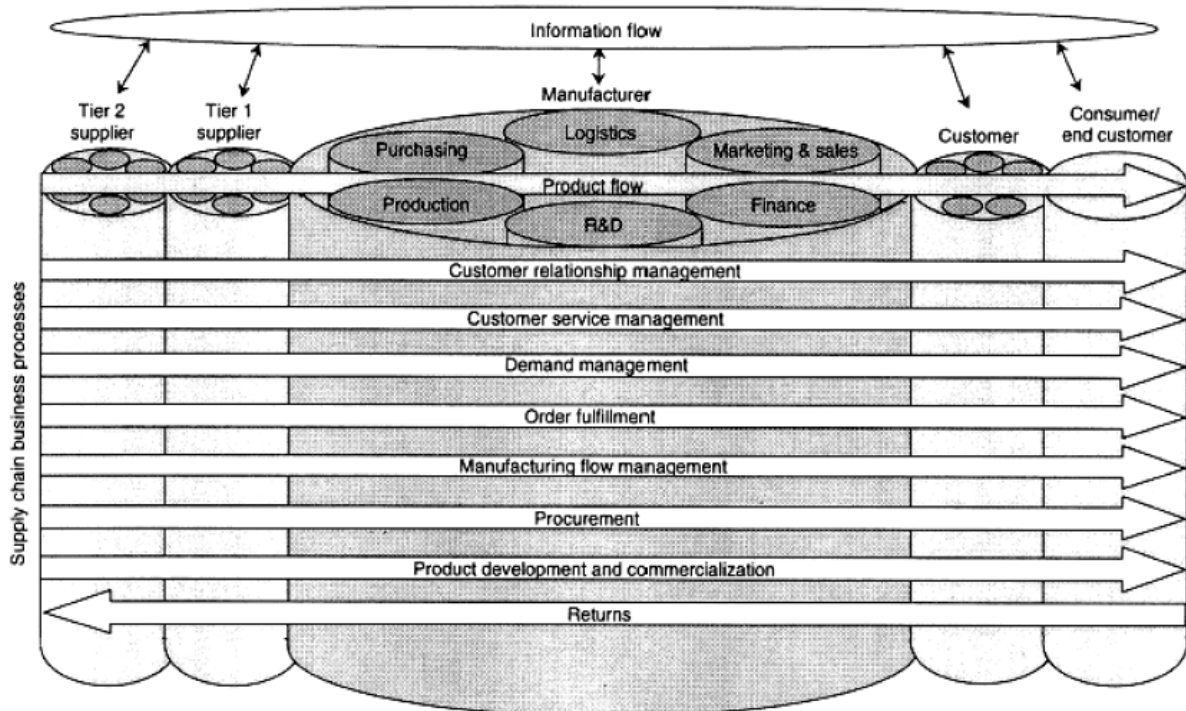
Information flow

Tier 2 supplier

Tier 1 supplier

Manufacturer

Logistics

Purchasing

Marketing & sales

Customer

Consumer/ end customer

Product flow

Production

R&D

Finance

Supply chain business processes

Customer relationship management

Customer service management

Demand management

Order fulfillment

Manufacturing flow management

Procurement

Product development and commercialization

Returns